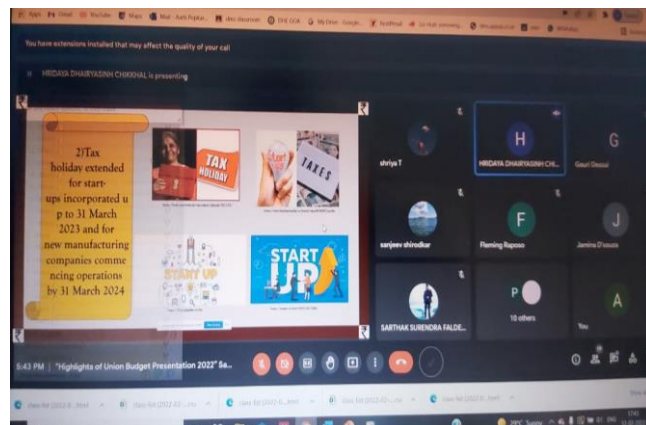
Apps Gmail YouTube Maps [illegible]

You have extensions installed that may affect the quality of your call

HRIDAYA DHAIRYASINH CHIKHHAL is presenting

2)Tax holiday extended for start-ups incorporated up to 31 March 2023 and for new manufacturing companies commencing operations by 31 March 2024

TAX HOLIDAY

TAXES

START UP

START UP

shriya T

H
HRIDAYA DHAIRYASINH CHI...

G
Gauri Dessai

sanjeev shirodkar

F
Fleming Raposo

J
Jamina D'souza

SARTHAK SURENDRA FALDE...

P
10 others

A
You

5:43 PM | "Highlights of Union Budget Presentation 2022" Sa...